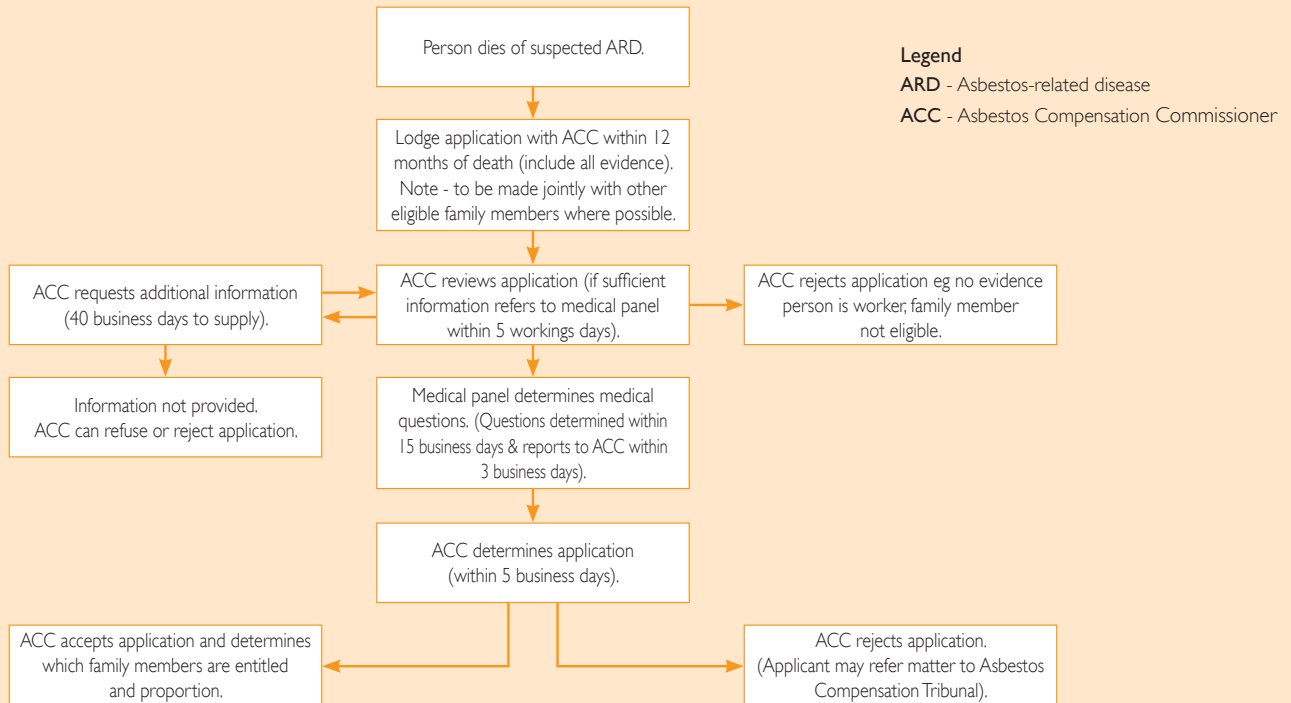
Person dies of suspected ARD.

Legend
ARD - Asbestos-related disease
ACC - Asbestos Compensation Commissioner

Lodge application with ACC within 12 months of death (include all evidence). Note - to be made jointly with other eligible family members where possible.

ACC requests additional information (40 business days to supply).

ACC reviews application (if sufficient information refers to medical panel within 5 workings days).

ACC rejects application eg no evidence person is worker, family member not eligible.

Information not provided. ACC can refuse or reject application.

Medical panel determines medical questions. (Questions determined within 15 business days & reports to ACC within 3 business days).

ACC determines application (within 5 business days).

ACC accepts application and determines which family members are entitled and proportion.

ACC rejects application. (Applicant may refer matter to Asbestos Compensation Tribunal).